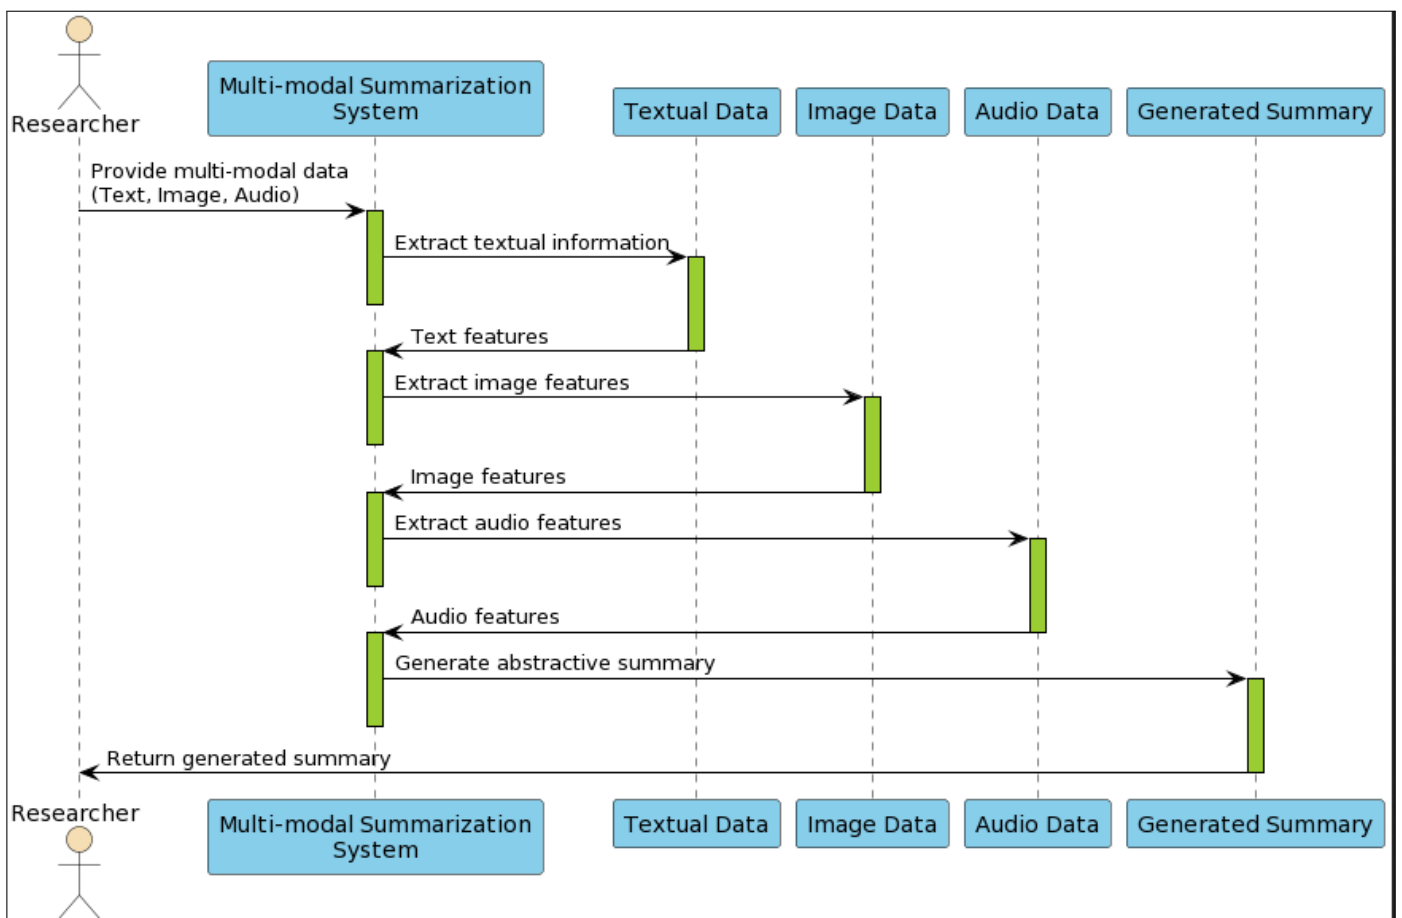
Researcher

Multi-modal Summarization System

Textual Data

Image Data

Audio Data

Generated Summary

Provide multi-modal data (Text, Image, Audio)

Extract textual information

Text features

Extract image features

Image features

Extract audio features

Audio features

Generate abstractive summary

Return generated summary

Researcher

Multi-modal Summarization System

Textual Data

Image Data

Audio Data

Generated Summary